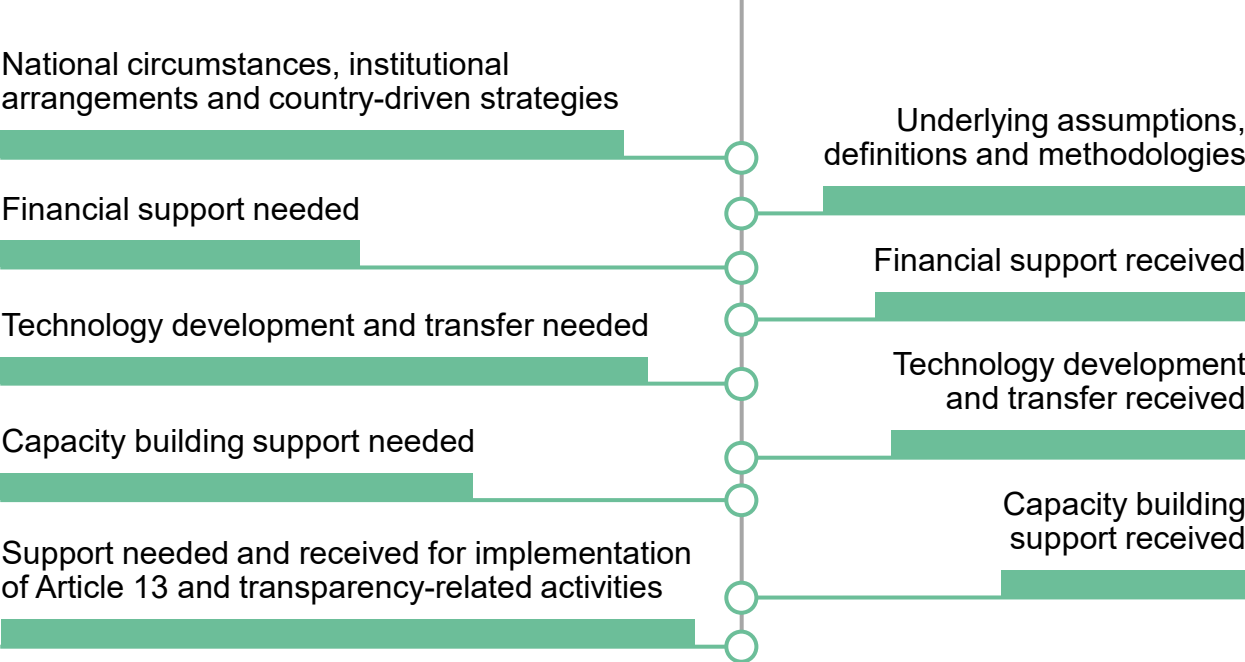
National circumstances, institutional arrangements and country-driven strategies

Underlying assumptions, definitions and methodologies

Financial support needed

Financial support received

Technology development and transfer needed

Technology development and transfer received

Capacity building support needed

Capacity building support received

Support needed and received for implementation of Article 13 and transparency-related activities